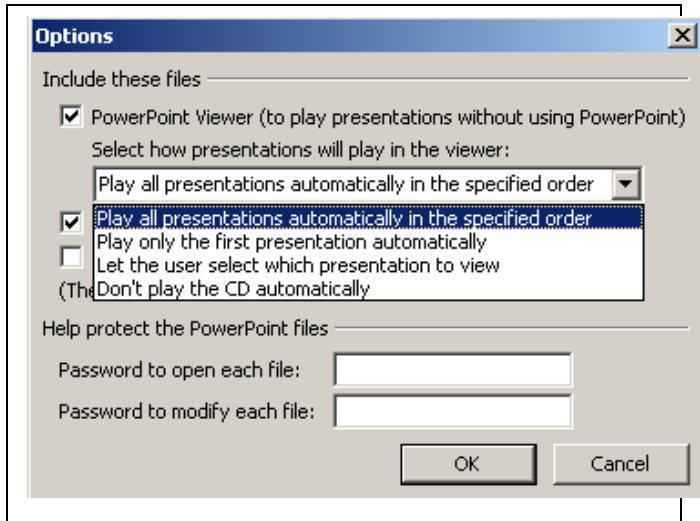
Options

Include these files

PowerPoint Viewer (to play presentations without using PowerPoint)

Select how presentations will play in the viewer:

Play all presentations automatically in the specified order

Play all presentations automatically in the specified order
Play only the first presentation automatically
Let the user select which presentation to view
Don't play the CD automatically

(The

Help protect the PowerPoint files

Password to open each file:

Password to modify each file:

OK

Cancel